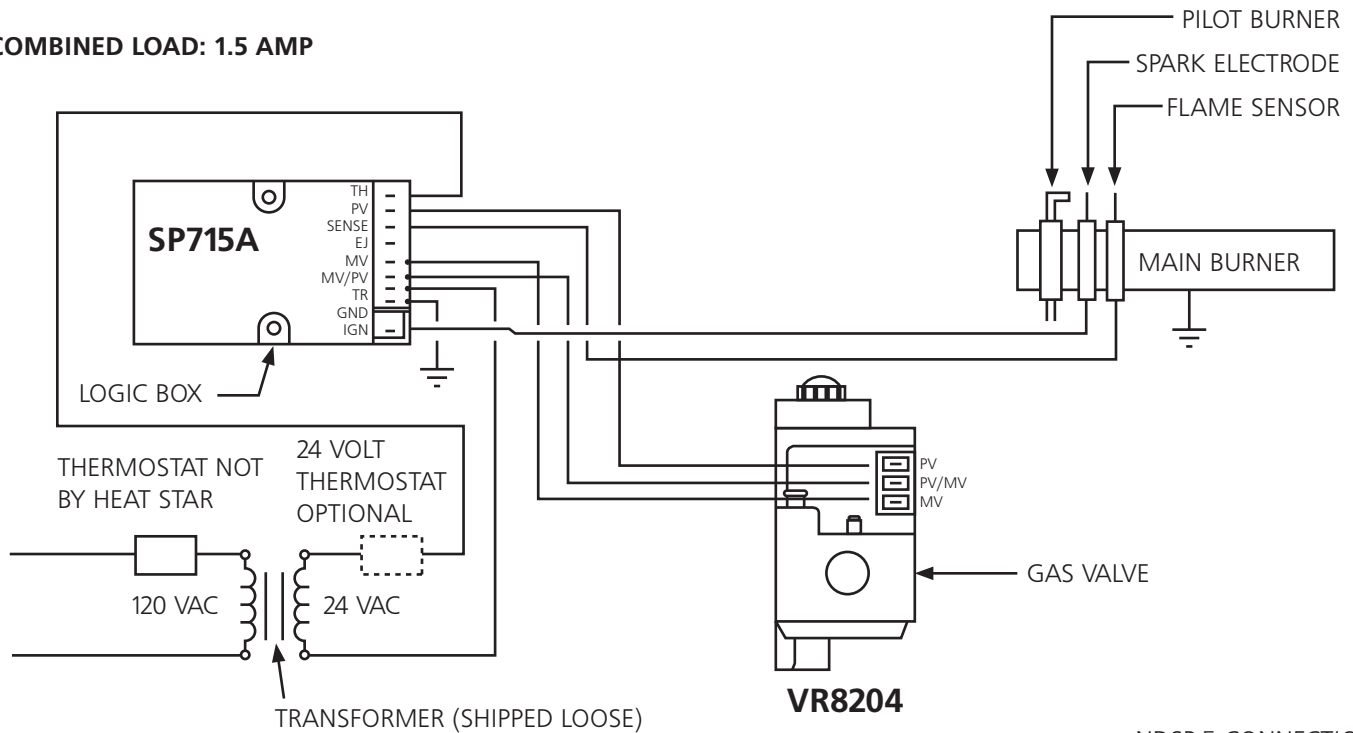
COMBINED LOAD: 1.5 AMP

PILOT BURNER
SPARK ELECTRODE
FLAME SENSOR

TH
PV
SENSE
EJ
MV
MV/PV
TR
GND
IGN

SP715A

MAIN BURNER

LOGIC BOX

THERMOSTAT NOT BY HEAT STAR

24 VOLT THERMOSTAT OPTIONAL

120 VAC

24 VAC

TRANSFORMER (SHIPPED LOOSE)

PV
PV/MV
MV

GAS VALVE

VR8204

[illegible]